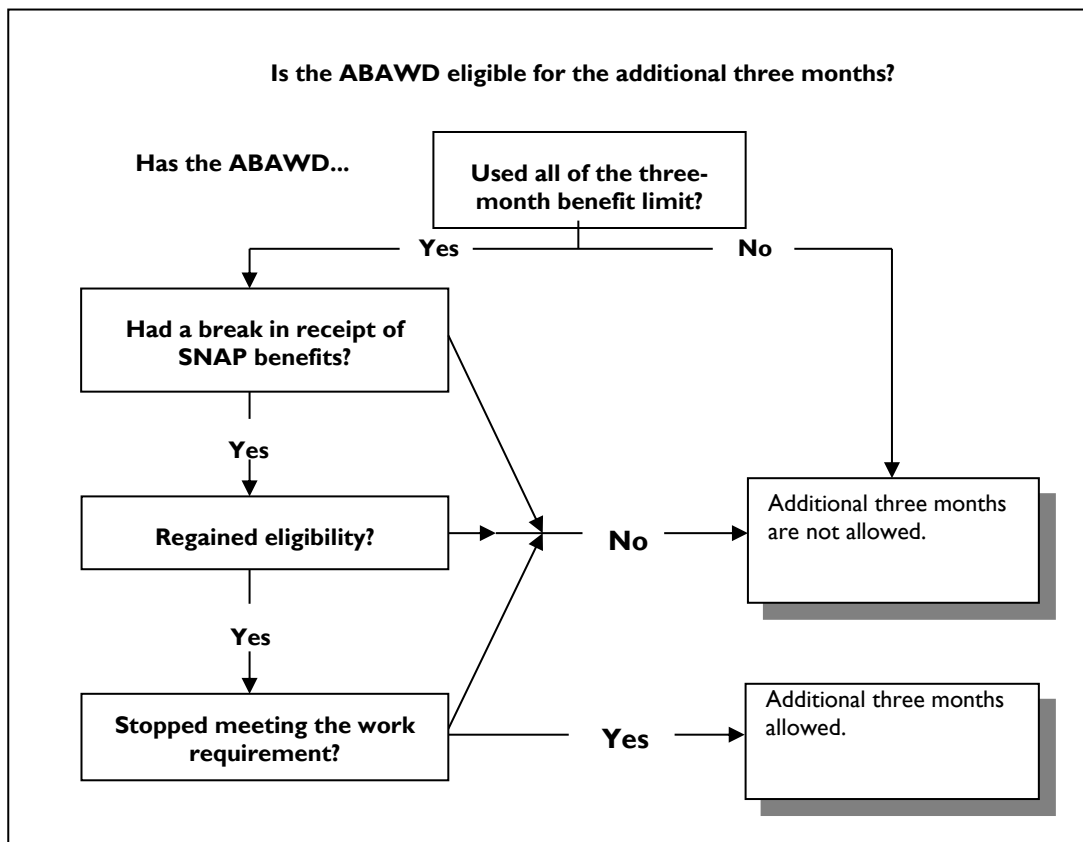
Is the ABAWD eligible for the additional three months?

Has the ABAWD...

Used all of the three-month benefit limit?

Yes

No

Had a break in receipt of SNAP benefits?

Yes

Regained eligibility?

No

Additional three months are not allowed.

Yes

Stopped meeting the work requirement?

Yes

Additional three months allowed.